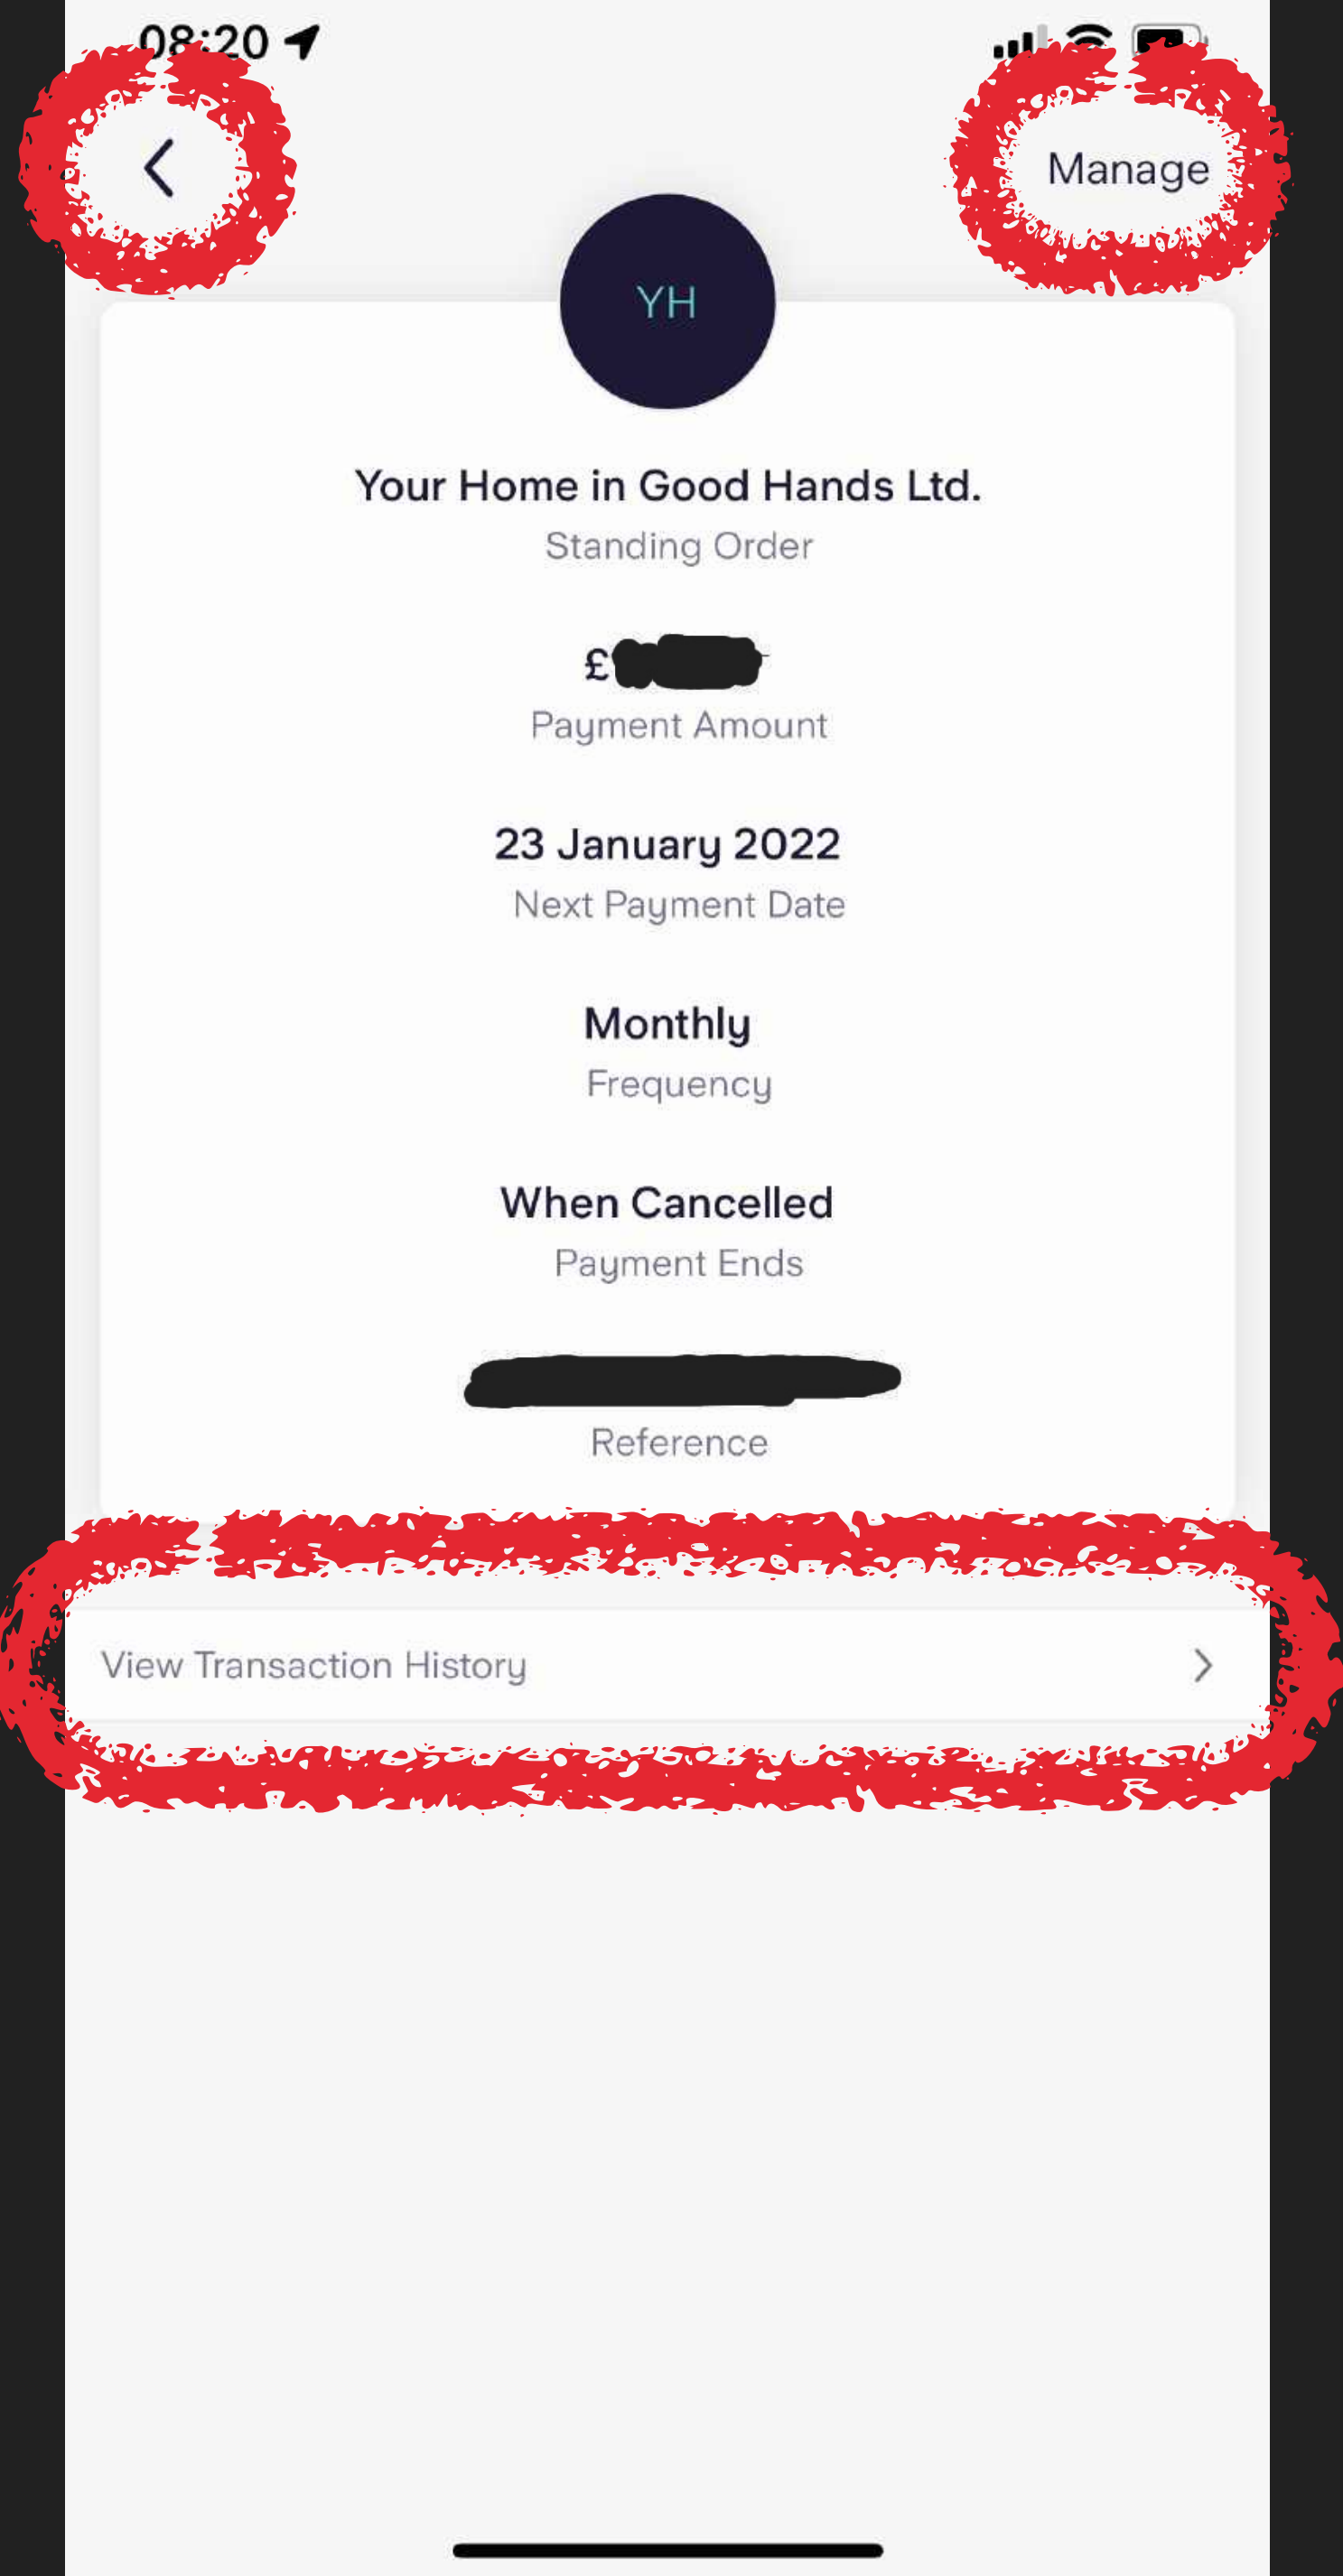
08:20

Manage

YH

Your Home in Good Hands Ltd.
Standing Order

£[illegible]
Payment Amount

23 January 2022
Next Payment Date

Monthly
Frequency

When Cancelled
Payment Ends

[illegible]
Reference

View Transaction History